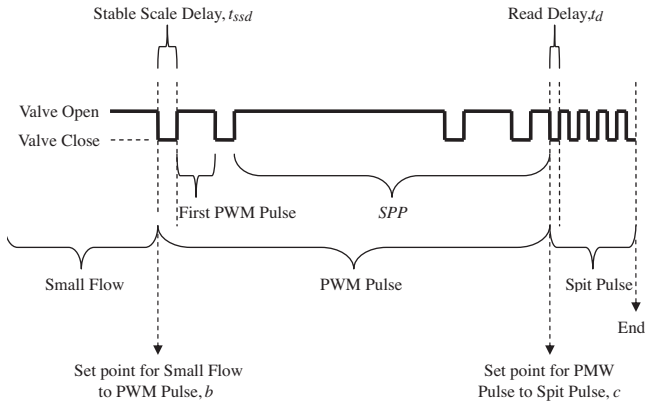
Stable Scale Delay, $t_{ssd}$

Read Delay,$t_d$

Valve Open

Valve Close

First PWM Pulse

SPP

Small Flow

PWM Pulse

Spit Pulse

End

Set point for Small Flow to PWM Pulse, $b$

Set point for PMW Pulse to Spit Pulse, $c$